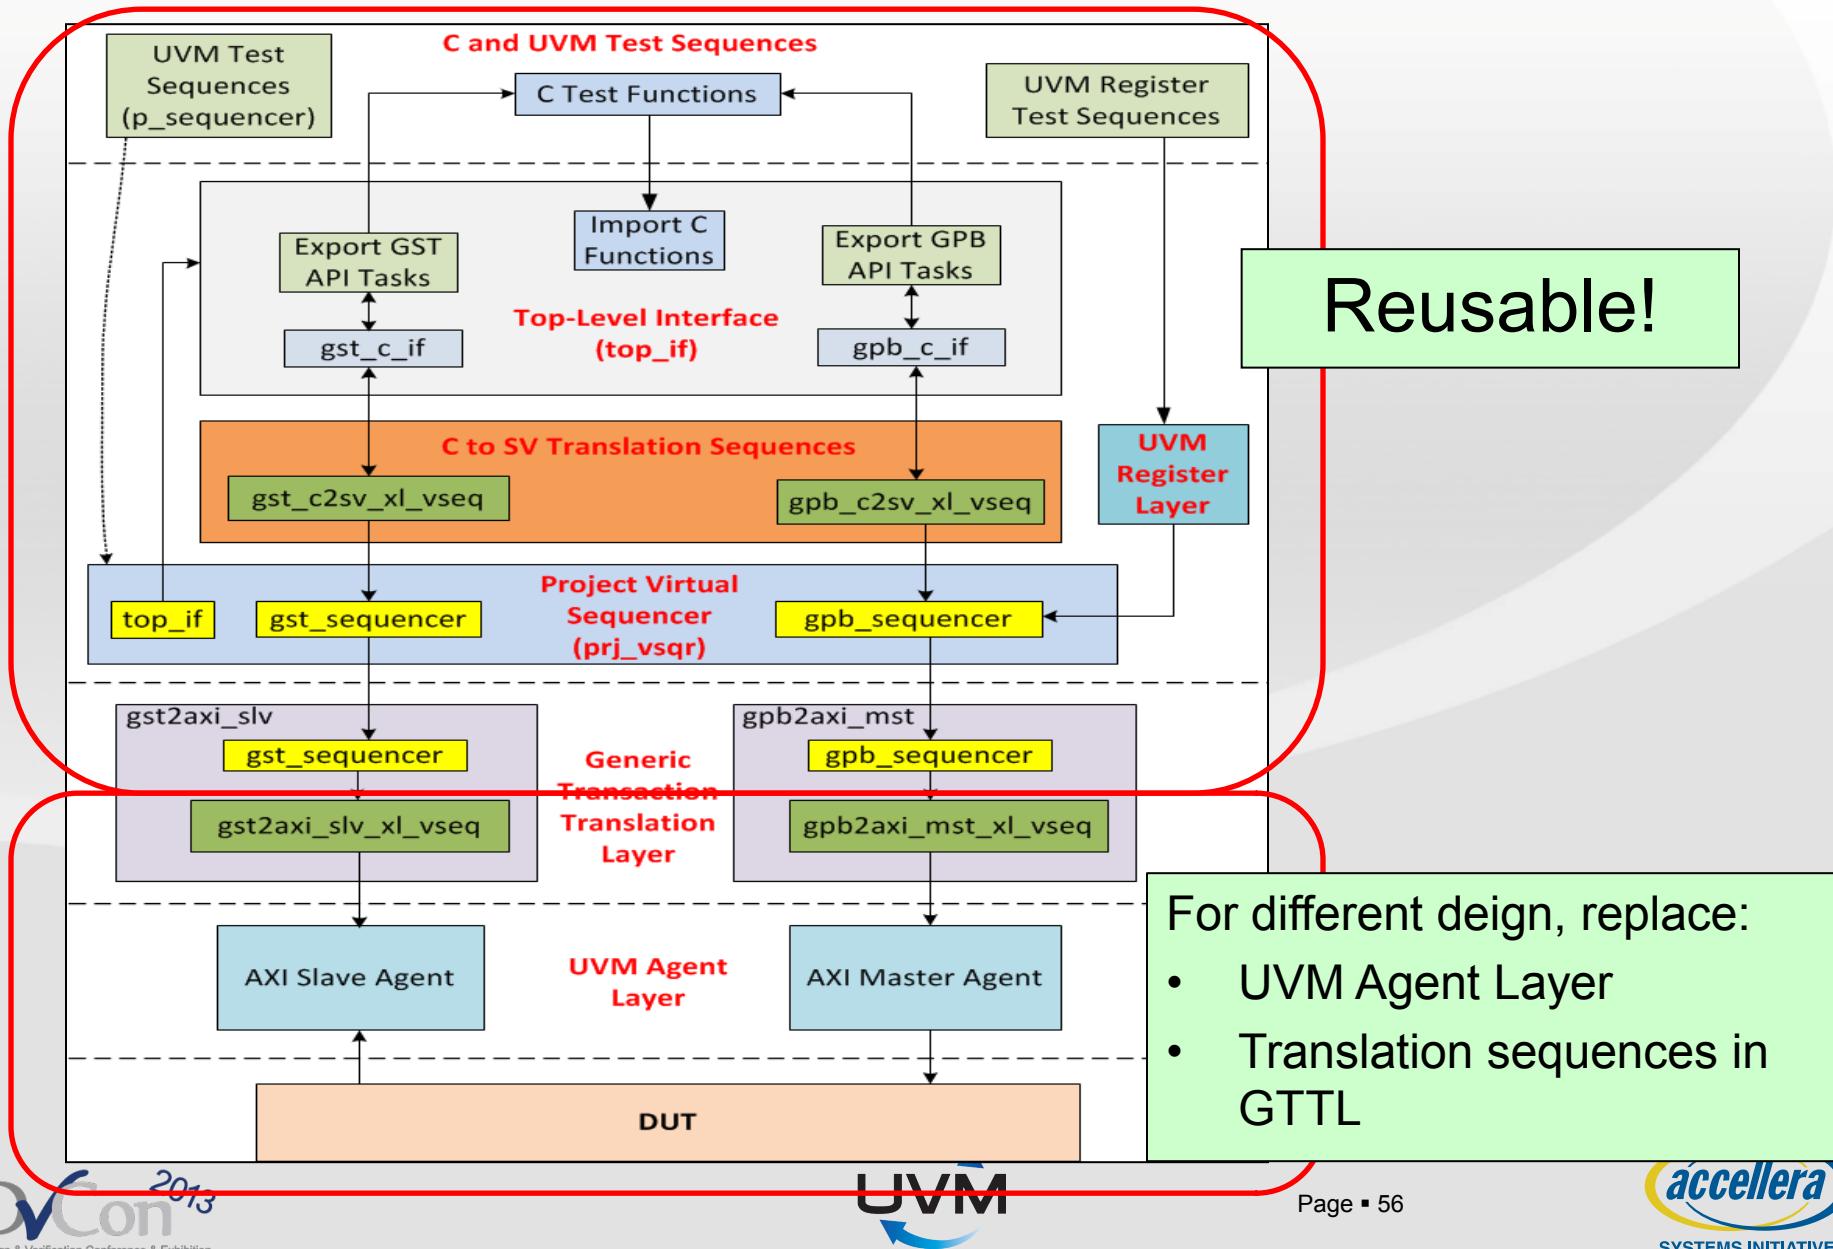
UVM Test Sequences (p_sequencer)

C and UVM Test Sequences

C Test Functions

UVM Register Test Sequences

Export GST API Tasks

Import C Functions

Export GPB API Tasks

Top-Level Interface (top_if)

gst_c_if

gpb_c_if

Reusable!

C to SV Translation Sequences

gst_c2sv_xl_vseq

gpb_c2sv_xl_vseq

UVM Register Layer

top_if

gst_sequencer

Project Virtual Sequencer (prj_vsqr)

gpb_sequencer

gst2axi_slv

gst_sequencer

gst2axi_slv_xl_vseq

Generic Transaction Translation Layer

gpb2axi_mst

gpb_sequencer

gpb2axi_mst_xl_vseq

For different deign, replace:

• UVM Agent Layer

• Translation sequences in GTTL

AXI Slave Agent

UVM Agent Layer

AXI Master Agent

DUT

DVCon 2013

UVM

Page ▪ 56

accellera SYSTEMS INITIATIVE